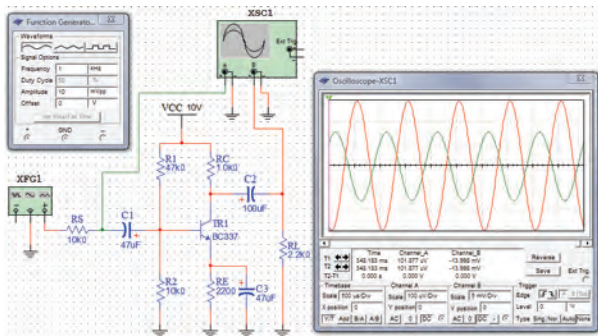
Function Generator...

Waveforms

Signal Options

Frequency 1 kHz

Duty Cycle 50 %

Amplitude 10 mVpp

Offset 0 V

Set Rise/Fall Time

+ Common -

GND

XSC1

Ext Trig

A B

XFG1

VCC 10V

R1 47kΩ

RC 1.0kΩ

C2 100uF

RS 10kΩ

C1 47uF

TR1 BC337

RL 2.2kΩ

R2 10kΩ

RE 220Ω

C3 47uF

Oscilloscope-XSC1

| | Time | Channel_A | Channel_B |
|---|---|---|---|
| T1 | 548.183 ms | 101.877 uV | -13.998 mV |
| T2 | 548.183 ms | 101.877 uV | -13.998 mV |
| T2-T1 | 0.000 s | 0.000 V | 0.000 V |

Reverse

Save

Ext Trig

Timebase

Scale 500 us/Div

X position 0

Y/T Add B/A A/B

Channel A

Scale 100 uV/Div

Y position 0

AC 0 DC

Channel B

Scale 5 mV/Div

Y position 0

AC 0 DC

Trigger

Edge

Level 0 V

Type Sing. Nor. Auto None